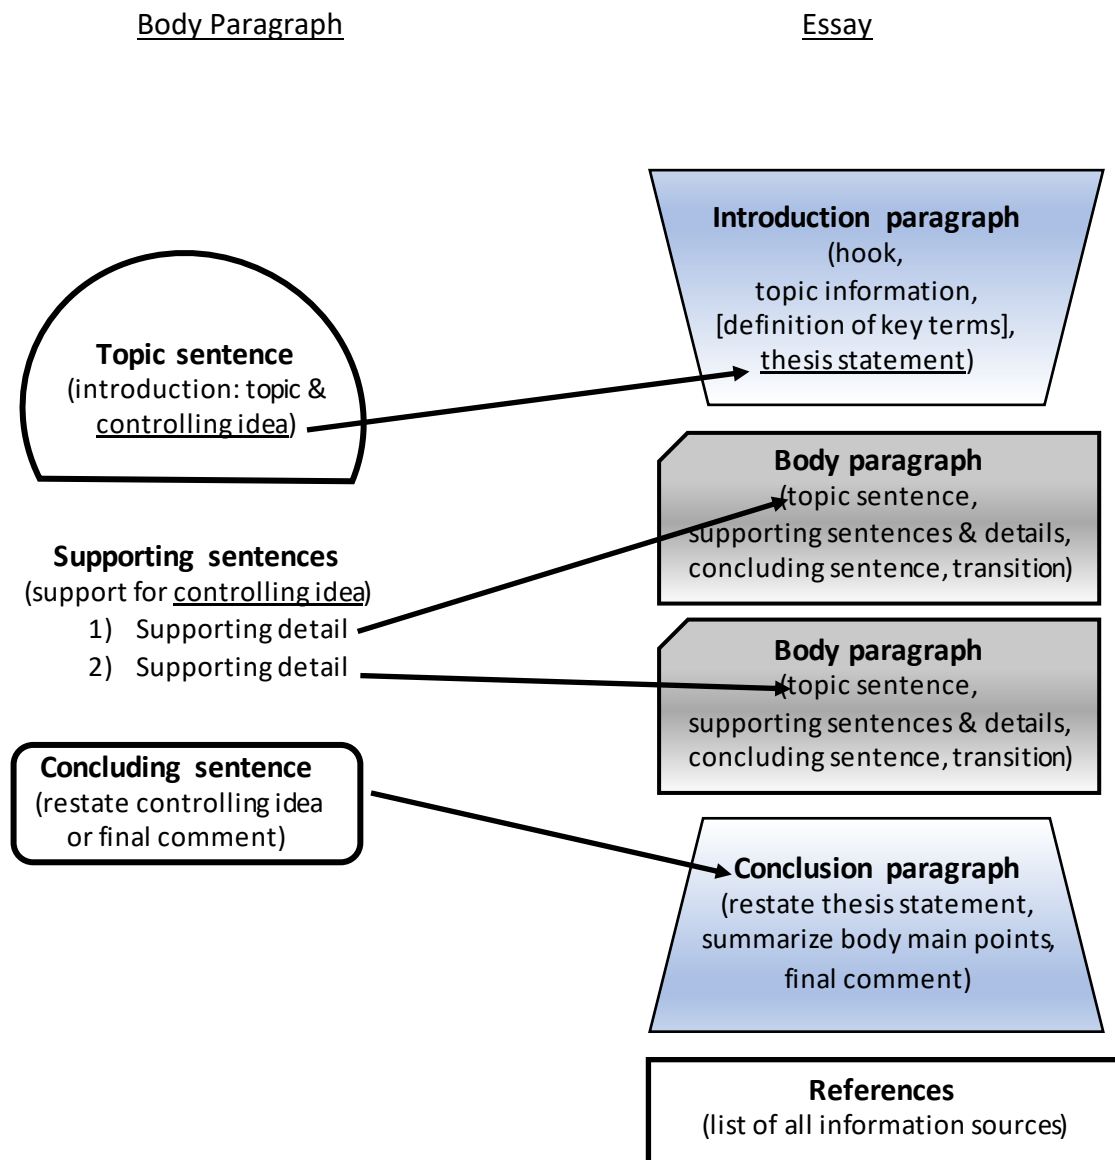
Body Paragraph

Essay

Topic sentence
(introduction: topic & controlling idea)

Supporting sentences
(support for controlling idea)
1) Supporting detail
2) Supporting detail

Concluding sentence
(restate controlling idea or final comment)

Introduction paragraph
(hook,
topic information,
[definition of key terms],
thesis statement)

Body paragraph
(topic sentence,
supporting sentences & details,
concluding sentence, transition)

Body paragraph
(topic sentence,
supporting sentences & details,
concluding sentence, transition)

Conclusion paragraph
(restate thesis statement,
summarize body main points,
final comment)

References
(list of all information sources)